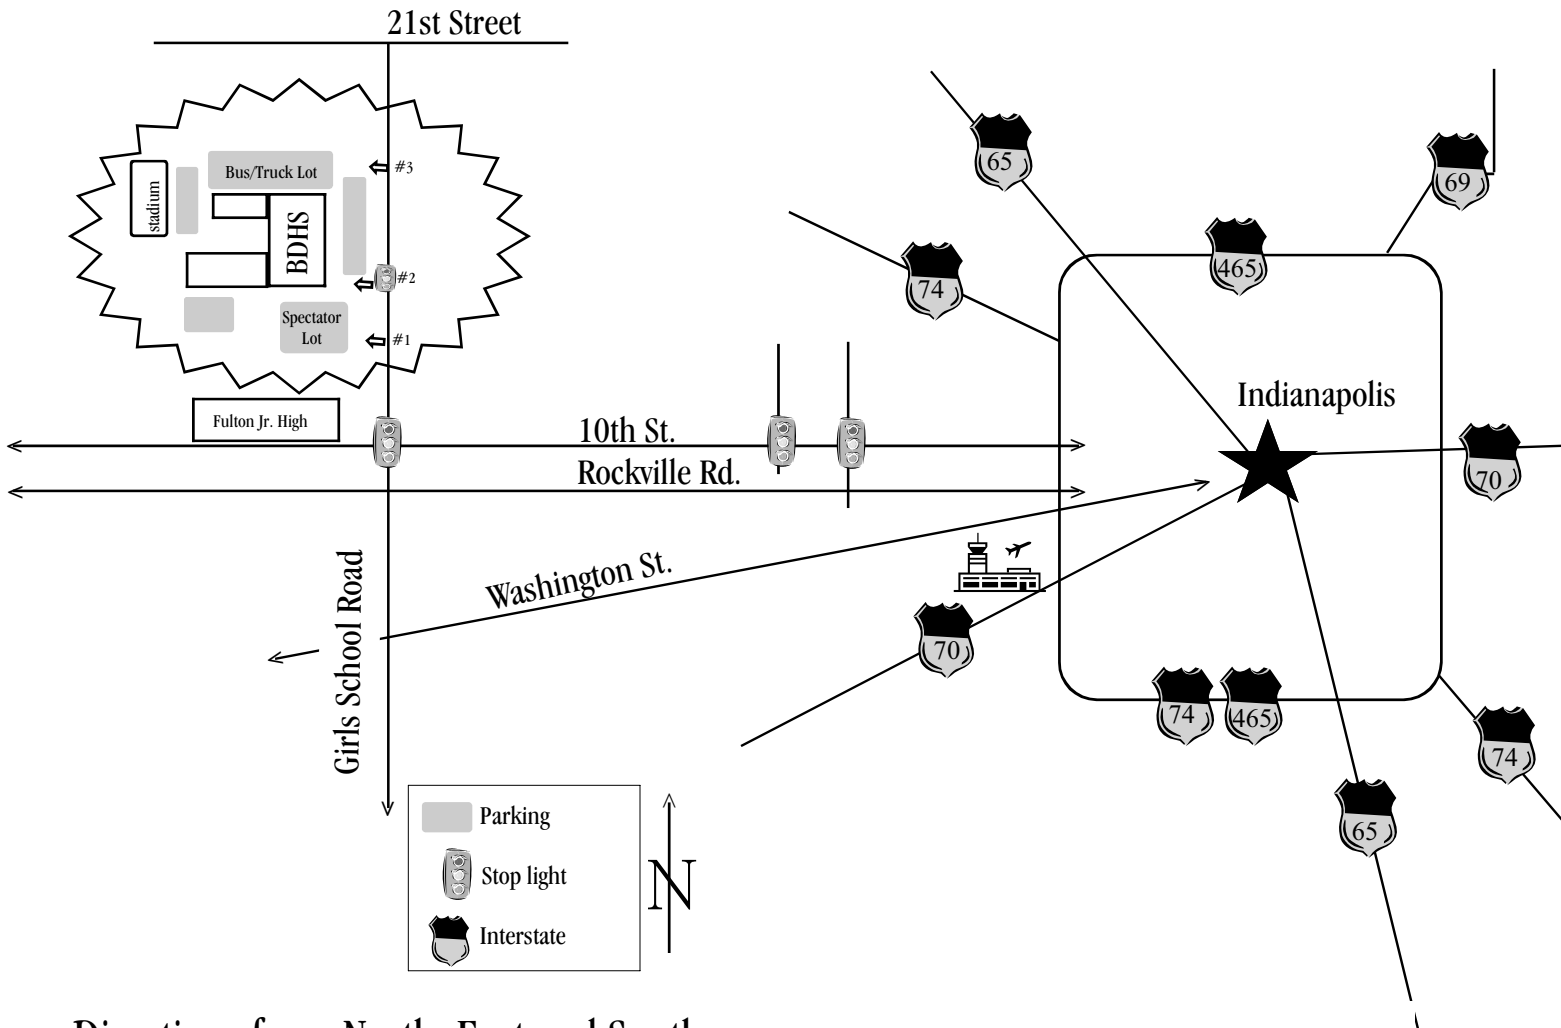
21st Street

stadium

Bus/Truck Lot

BDHS

#3

#2

Spectator Lot

#1

Fulton Jr. High

10th St.

Rockville Rd.

Washington St.

Girls School Road

65

69

74

465

Indianapolis

70

70

74

465

74

65

Parking

Stop light

Interstate

N

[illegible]